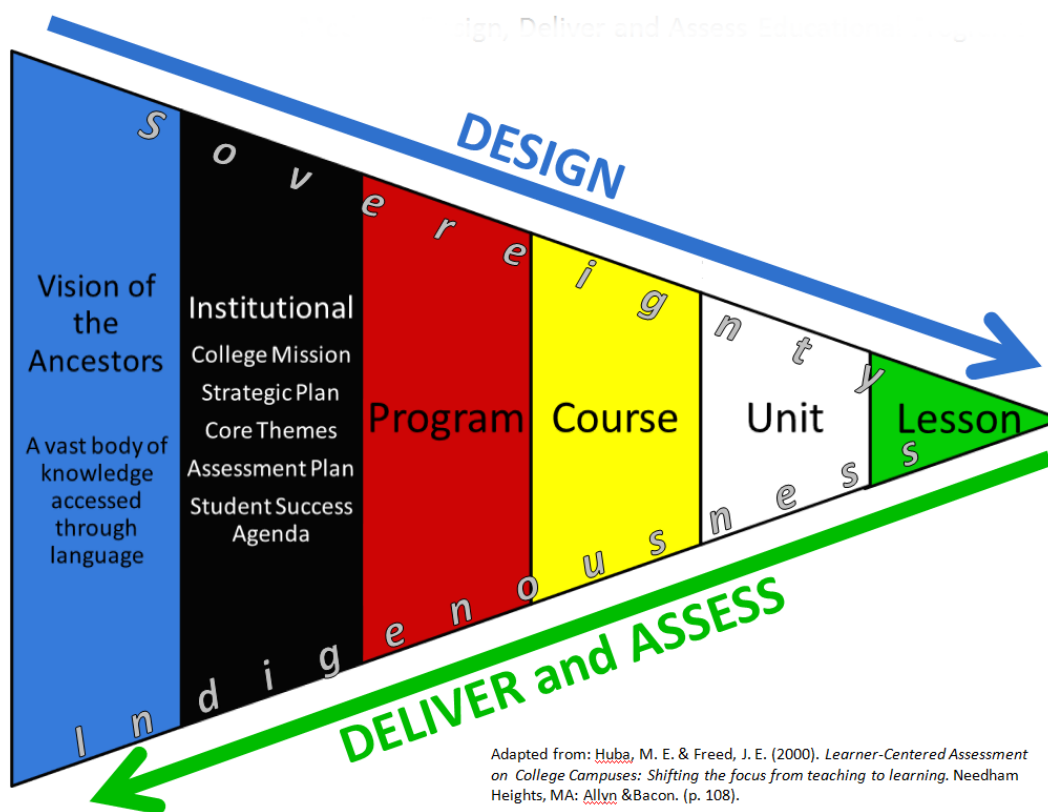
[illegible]ign, Deliver and Assess Educ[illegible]

DESIGN

S o v e r e i g n t y

Vision of the Ancestors

A vast body of knowledge accessed through language

Institutional

College Mission

Strategic Plan

Core Themes

Assessment Plan

Student Success Agenda

Program

Course

Unit

Lesson

I n d i g e n o u s n e s s

DELIVER and ASSESS

Adapted from: Huba, M. E. & Freed, J. E. (2000). *Learner-Centered Assessment on College Campuses: Shifting the focus from teaching to learning.* Needham Heights, MA: Allyn &Bacon. (p. 108).